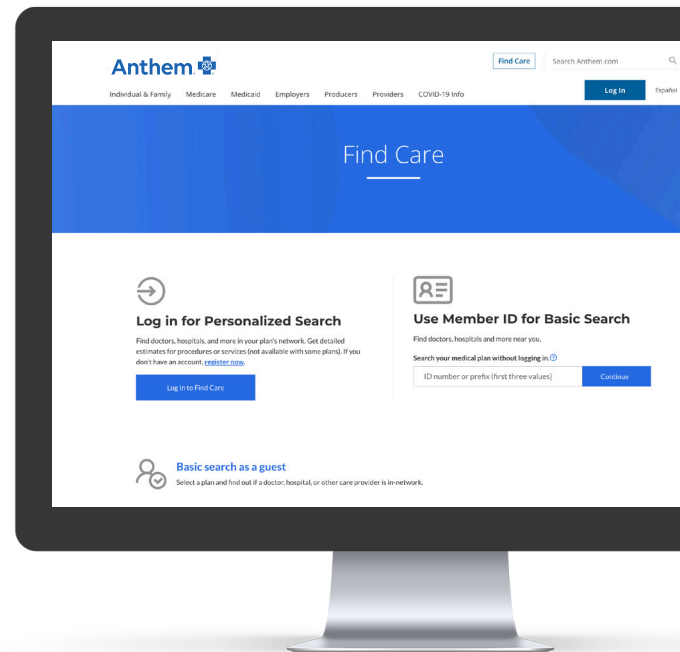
Anthem

Find Care

Search Anthem.com

Individual & Family Medicare Medicaid Employers Producers Providers COVID-19 Info

Log In

Español

Find Care

Log in for Personalized Search

Find doctors, hospitals, and more in your plan's network. Get detailed estimates for procedures or services (not available with some plans). If you don't have an account, register now.

Log in to Find Care

Use Member ID for Basic Search

Find doctors, hospitals and more near you.

Search your medical plan without logging in.

ID number or prefix (first three values)

Continue

Basic search as a guest

Select a plan and find out if a doctor, hospital, or other care provider is in-network.